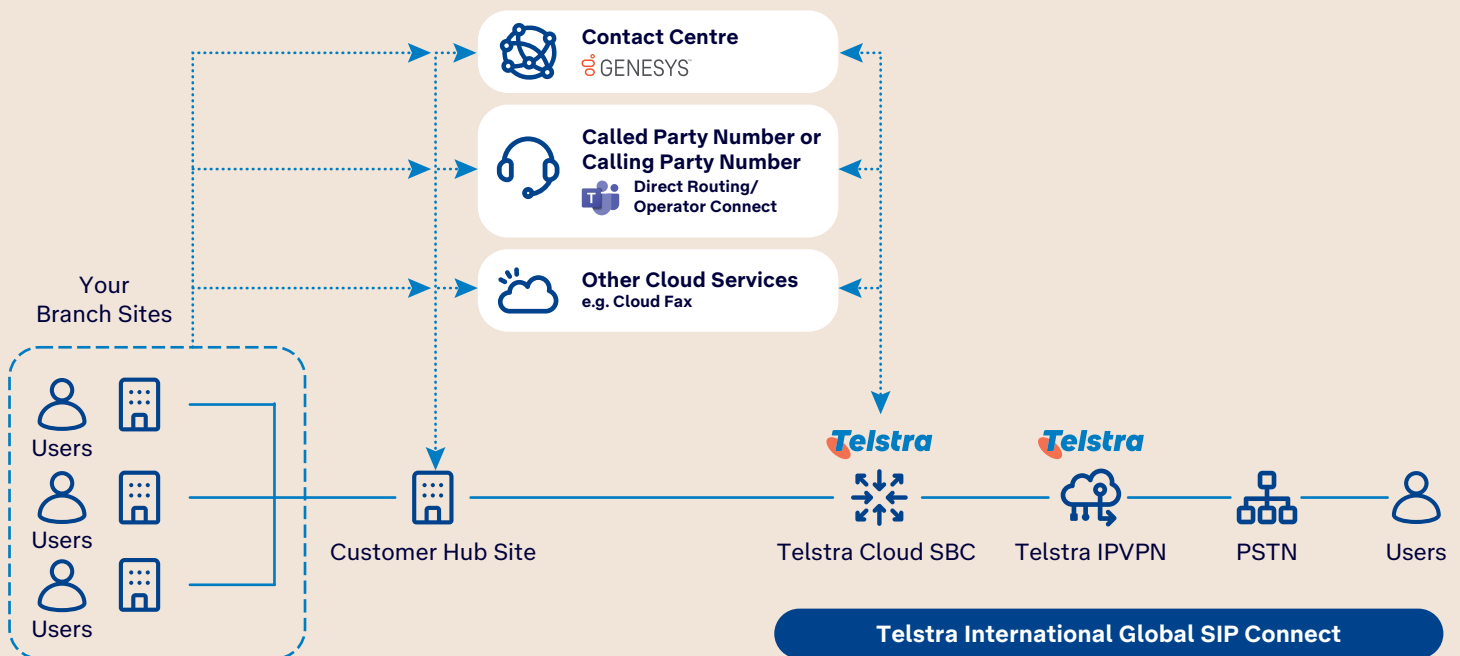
Contact Centre
GENESYS

Called Party Number or Calling Party Number
Direct Routing/ Operator Connect

Other Cloud Services
e.g. Cloud Fax

Your Branch Sites

Users
Users
Users

Customer Hub Site

Telstra
Telstra Cloud SBC

Telstra
Telstra IPVPN

PSTN

Users

Telstra International Global SIP Connect